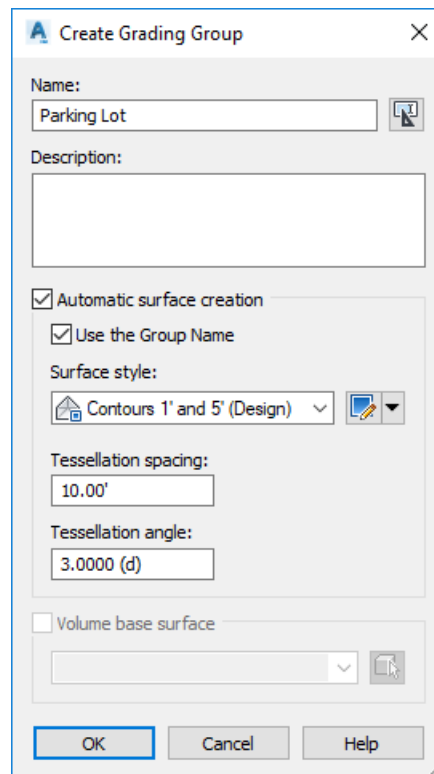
Create Grading Group

Name:

Parking Lot

Description:

Automatic surface creation

Use the Group Name

Surface style:

Contours 1' and 5' (Design)

Tessellation spacing:

10.00'

Tessellation angle:

3.0000 (d)

Volume base surface

OK

Cancel

Help